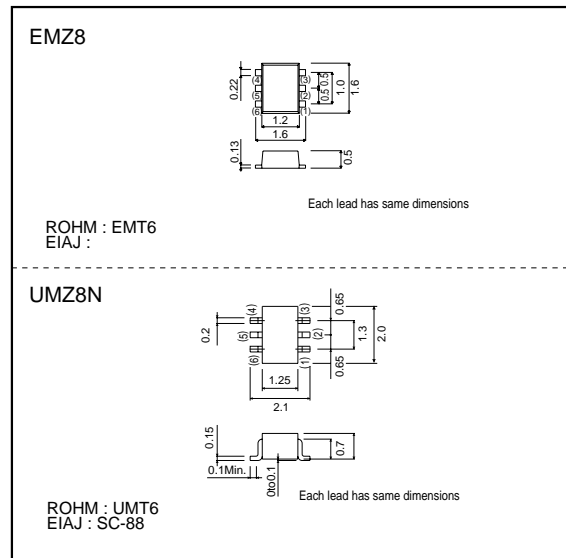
EMZ8

0.22
(4)
(5)
(6)
(3)
(2)
(1)
0.5
0.5
1.0
1.6
1.2
1.6
0.13
0.5

Each lead has same dimensions

ROHM : EMT6
EIAJ :

UMZ8N

0.2
(4)
(5)
(6)
(3)
(2)
(1)
0.65
0.65
1.3
2.0
1.25
2.1

0.15
0.1Min.
0to0.1
0.7

Each lead has same dimensions

ROHM : UMT6
EIAJ : SC-88